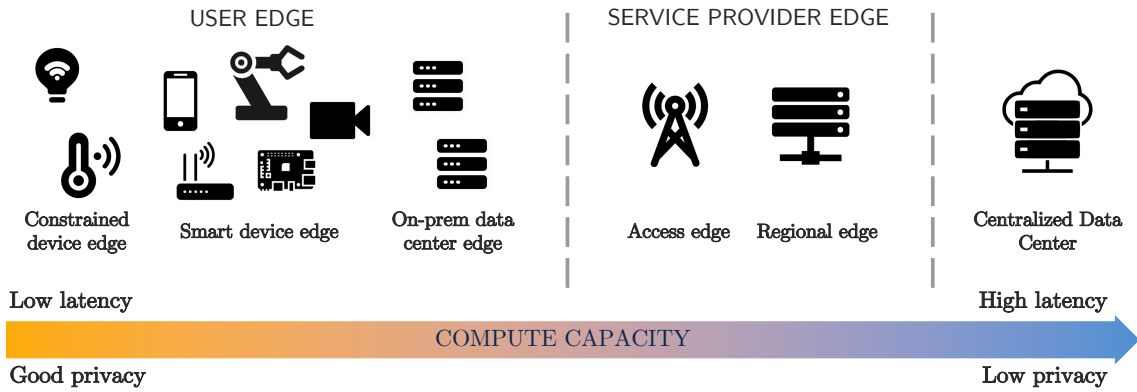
USER EDGE

SERVICE PROVIDER EDGE

Constrained device edge

Smart device edge

On-prem data center edge

Access edge

Regional edge

Centralized Data Center

Low latency

High latency

COMPUTE CAPACITY

Good privacy

Low privacy